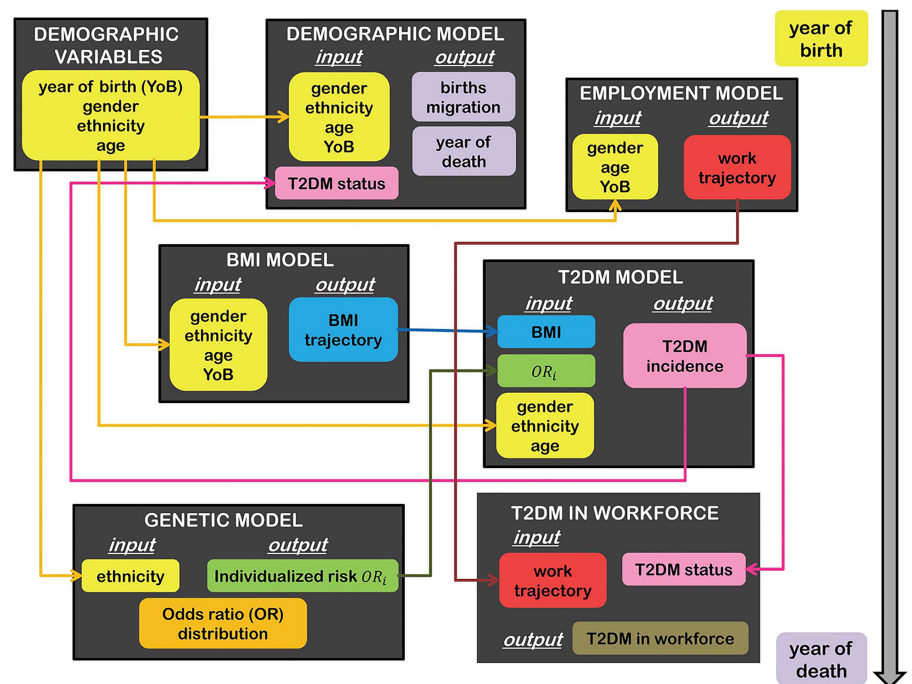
DEMOGRAPHIC VARIABLES

year of birth (YoB)
gender
ethnicity
age

DEMOGRAPHIC MODEL
input
output
gender
ethnicity
age
YoB
births
migration
year of death
T2DM status

year of birth

EMPLOYMENT MODEL
input
output
gender
age
YoB
work trajectory

BMI MODEL
input
output
gender
ethnicity
age
YoB
BMI trajectory

T2DM MODEL
input
output
BMI
$OR_i$
gender
ethnicity
age
T2DM incidence

GENETIC MODEL
input
output
ethnicity
Individualized risk $OR_i$
Odds ratio (OR) distribution

T2DM IN WORKFORCE
input
work trajectory
T2DM status
output
T2DM in workforce

year of death